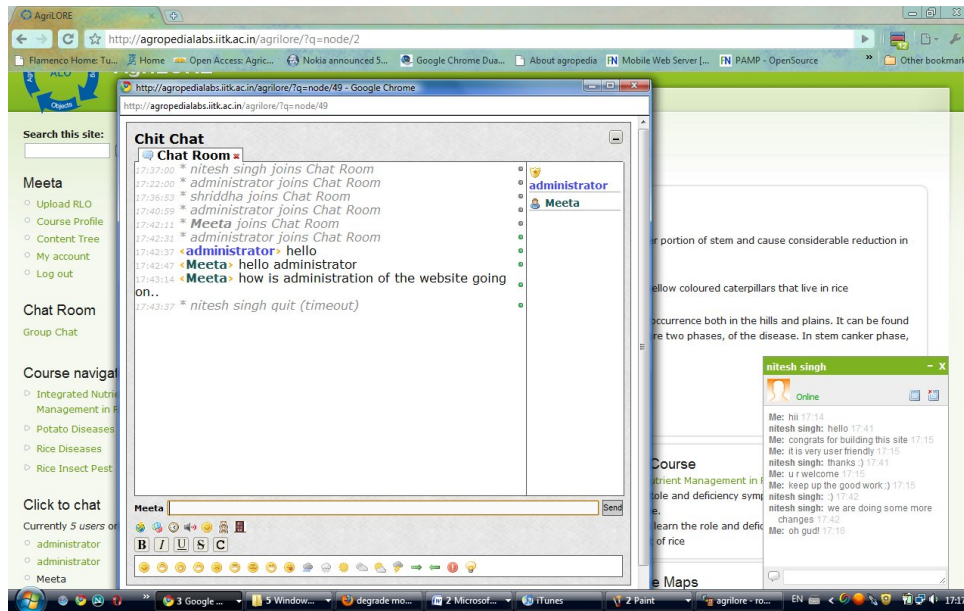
AgriLORE

http://agropedialabs.iitk.ac.in/agrilore/?q=node/2

Flamenco Home: Tu... Home Open Access: Agric... Nokia announced 5... Google Chrome Dua... About agropedia Mobile Web Server [... PAMP - OpenSource » Other bookmarks

http://agropedialabs.iitk.ac.in/agrilore/?q=node/49 - Google Chrome
http://agropedialabs.iitk.ac.in/agrilore/?q=node/49

Chit Chat

Chat Room

17:37:00 * nitesh singh joins Chat Room
17:22:00 * administrator joins Chat Room
17:36:53 * shriddha joins Chat Room
17:40:59 * administrator joins Chat Room
17:42:11 * Meeta joins Chat Room
17:42:31 * administrator joins Chat Room
17:42:37 ‹administrator› hello
17:42:47 ‹Meeta› hello administrator
17:43:14 ‹Meeta› how is administration of the website going on..
17:43:37 * nitesh singh quit (timeout)

administrator
Meeta

Meeta
Send

B I U S C

Search this site:

Meeta
Upload RLO
Course Profile
Content Tree
My account
Log out

Chat Room
Group Chat

Course navigat
Integrated Nutri Management in
Potato Diseases
Rice Diseases
Rice Insect Pest

Click to chat
Currently 5 users or
administrator
administrator
Meeta

r portion of stem and cause considerable reduction in

ellow coloured caterpillars that live in rice

occurrence both in the hills and plains. It can be found re two phases, of the disease. In stem canker phase,

Course
utrient Management in
role and deficiency symp
e.
learn the role and defic
of rice

e Maps

nitesh singh
Online
Me: hii 17:14
nitesh singh: hello 17:41
Me: congrats for building this site 17:15
Me: it is very user friendly 17:15
nitesh singh: thanks :) 17:41
Me: u r welcome 17:15
Me: keep up the good work;) 17:15
nitesh singh: :) 17:42
nitesh singh: we are doing some more changes 17:42
Me: oh gud! 17:16

3 Google ... 5 Window... degrade mo... 2 Microsof... iTunes 2 Paint agrilore - ro... EN 17:17